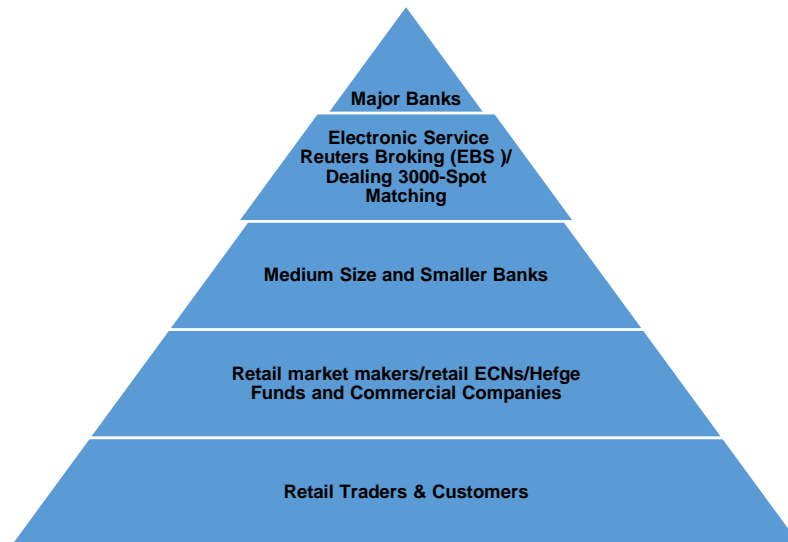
Major Banks

Electronic Service Reuters Broking (EBS )/ Dealing 3000-Spot Matching

Medium Size and Smaller Banks

Retail market makers/retail ECNs/Hefge Funds and Commercial Companies

Retail Traders & Customers